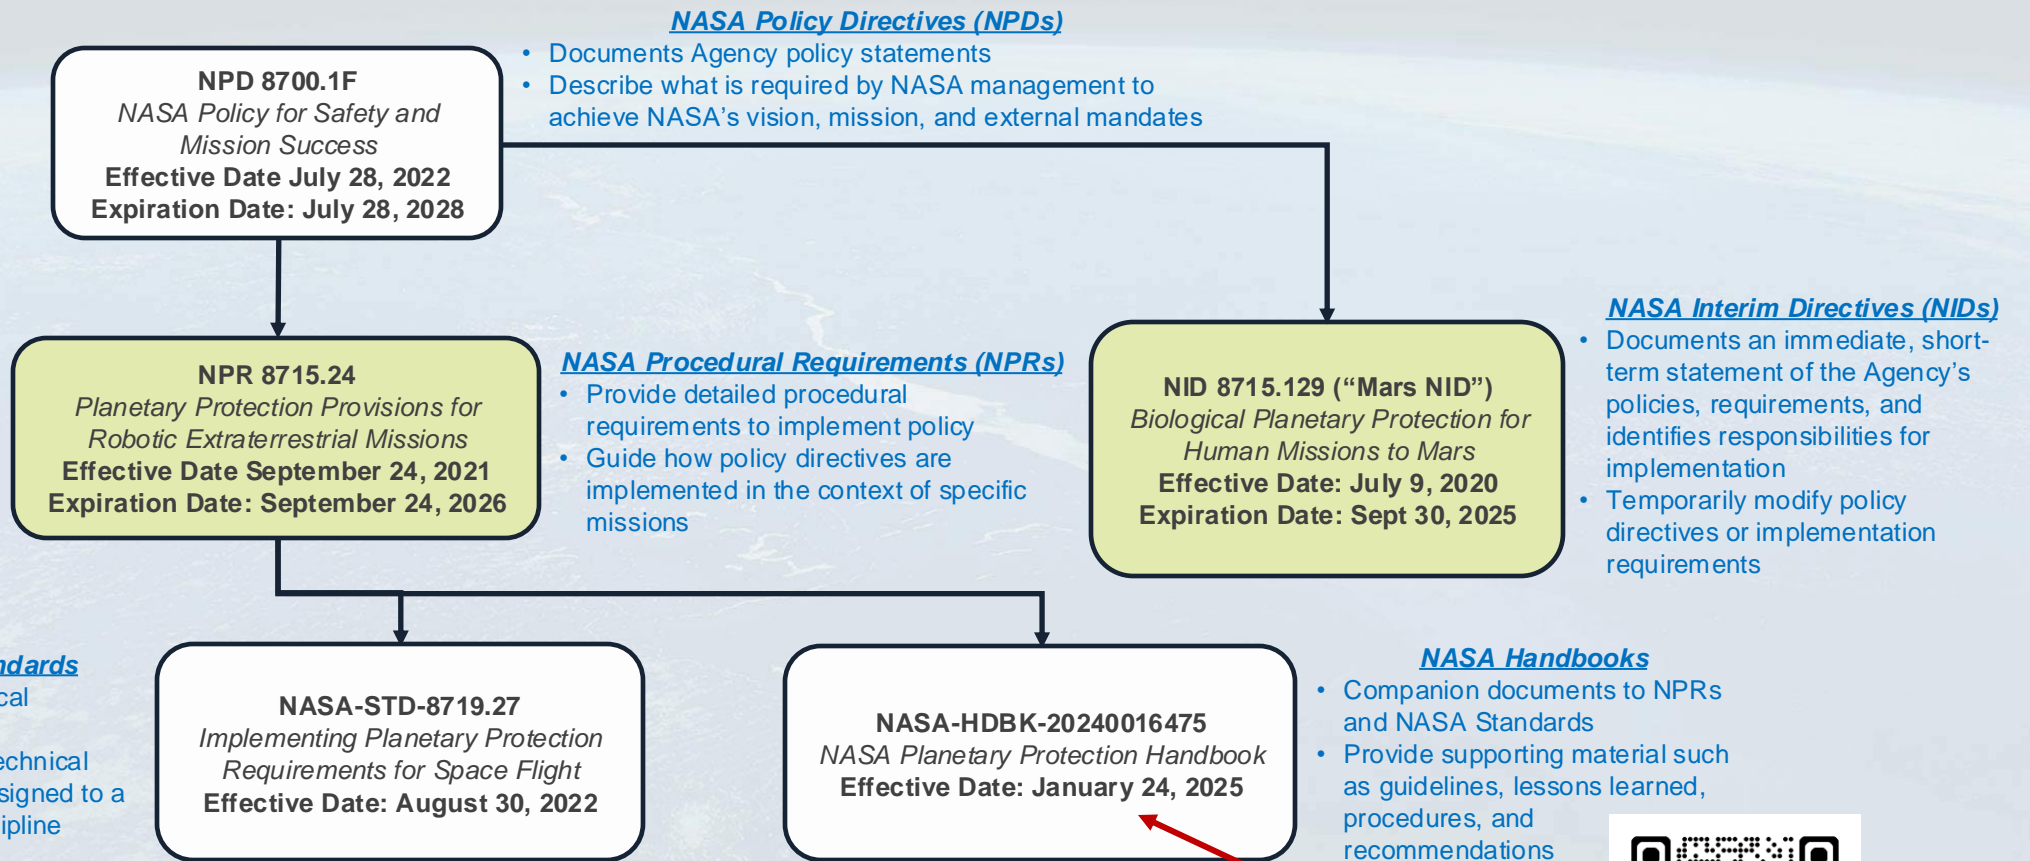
NASA Policy Directives (NPDs)
• Documents Agency policy statements
• Describe what is required by NASA management to achieve NASA's vision, mission, and external mandates

NPD 8700.1F
NASA Policy for Safety and Mission Success
Effective Date July 28, 2022
Expiration Date: July 28, 2028

NPR 8715.24
Planetary Protection Provisions for Robotic Extraterrestrial Missions
Effective Date September 24, 2021
Expiration Date: September 24, 2026

NASA Procedural Requirements (NPRs)
• Provide detailed procedural requirements to implement policy
• Guide how policy directives are implemented in the context of specific missions

NID 8715.129 ("Mars NID")
Biological Planetary Protection for Human Missions to Mars
Effective Date: July 9, 2020
Expiration Date: Sept 30, 2025

NASA Interim Directives (NIDs)
• Documents an immediate, short-term statement of the Agency's policies, requirements, and identifies responsibilities for implementation
• Temporarily modify policy directives or implementation requirements

ndards
cal
echnical
signed to a
ipline

NASA-STD-8719.27
Implementing Planetary Protection Requirements for Space Flight
Effective Date: August 30, 2022

NASA-HDBK-20240016475
NASA Planetary Protection Handbook
Effective Date: January 24, 2025

NASA Handbooks
• Companion documents to NPRs and NASA Standards
• Provide supporting material such as guidelines, lessons learned, procedures, and recommendations